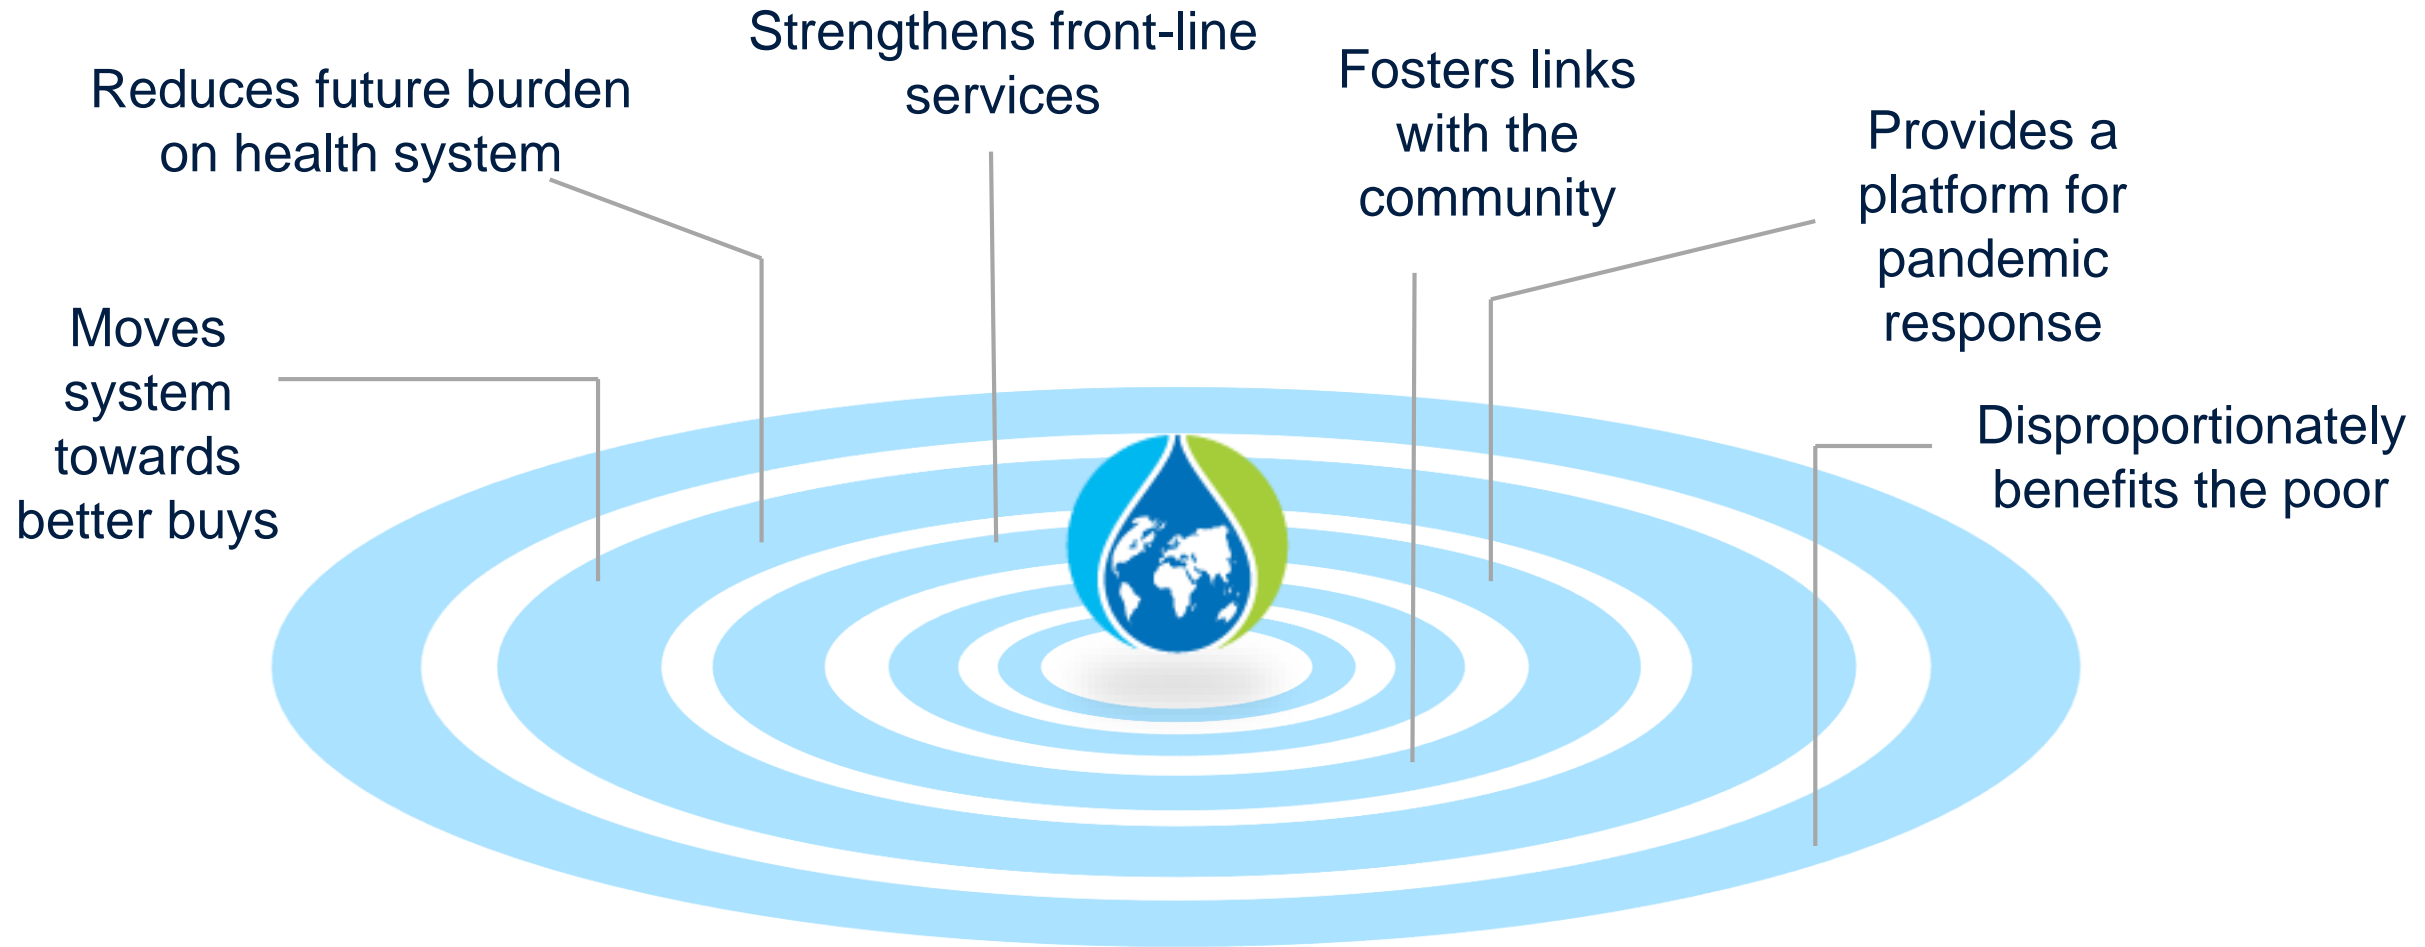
Strengthens front-line services

Reduces future burden on health system

Fosters links with the community

Provides a platform for pandemic response

Moves system towards better buys

Disproportionately benefits the poor